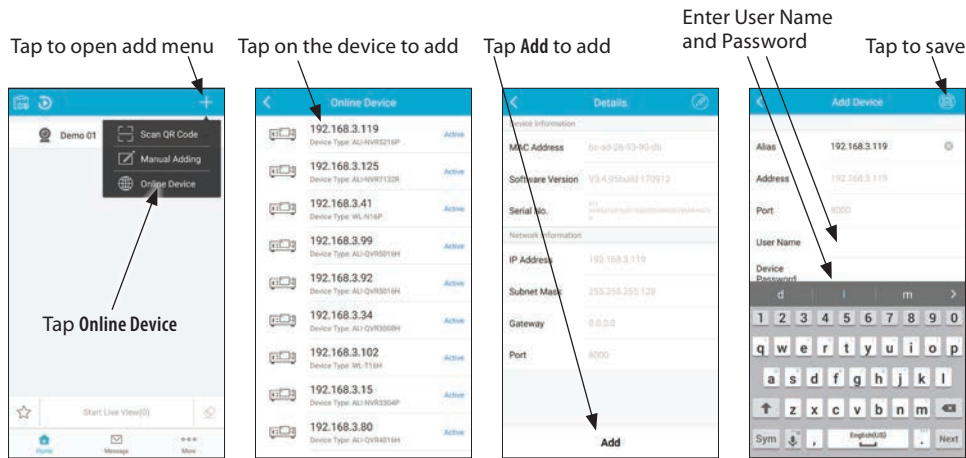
Tap to open add menu

Demo 01

Scan QR Code

Manual Adding

Online Device

Tap **Online Device**

Start Live View(0)

Home Message More

Tap on the device to add

Online Device

192.168.3.119
Device Type: ALI-NVR5216P
Active

192.168.3.125
Device Type: ALI-NVR7132R
Active

192.168.3.41
Device Type: WL-N16P
Active

192.168.3.99
Device Type: ALI-QVR5016H
Active

192.168.3.92
Device Type: ALI-QVR5016H
Active

192.168.3.34
Device Type: ALI-QVR5008H
Active

192.168.3.102
Device Type: WL-T16H
Active

192.168.3.15
Device Type: ALI-NVR3304P
Active

192.168.3.80
Device Type: ALI-QVR4016H
Active

Tap **Add** to add

Details

Device Information

MAC Address bc-ad-28-93-90-db

Software Version V3.4.95build 170912

Serial No. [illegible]

Network Information

IP Address 192.168.3.119

Subnet Mask 255.255.255.128

Gateway 0.0.0.0

Port 8000

Add

Enter User Name and Password

Tap to save

Add Device

Alias 192.168.3.119

Address 192.168.3.119

Port 8000

User Name

Device Password

d I m >

1 2 3 4 5 6 7 8 9 0

q w e r t y u i o p

a s d f g h j k l

z x c v b n m

Sym , English(US) . Next